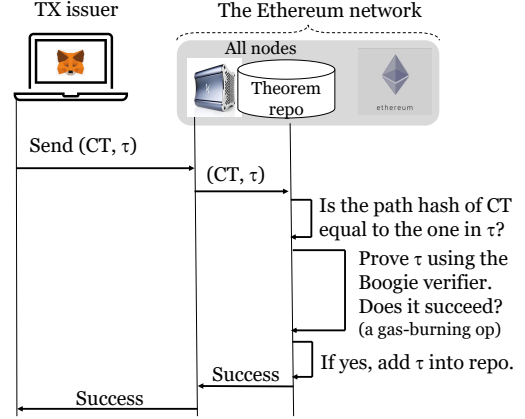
TX issuer

The Ethereum network

All nodes

Theorem repo

ethereum

Send (CT, τ)

(CT, τ)

Is the path hash of CT equal to the one in τ?

Prove τ using the Boogie verifier. Does it succeed? (a gas-burning op)

If yes, add τ into repo.

Success

Success